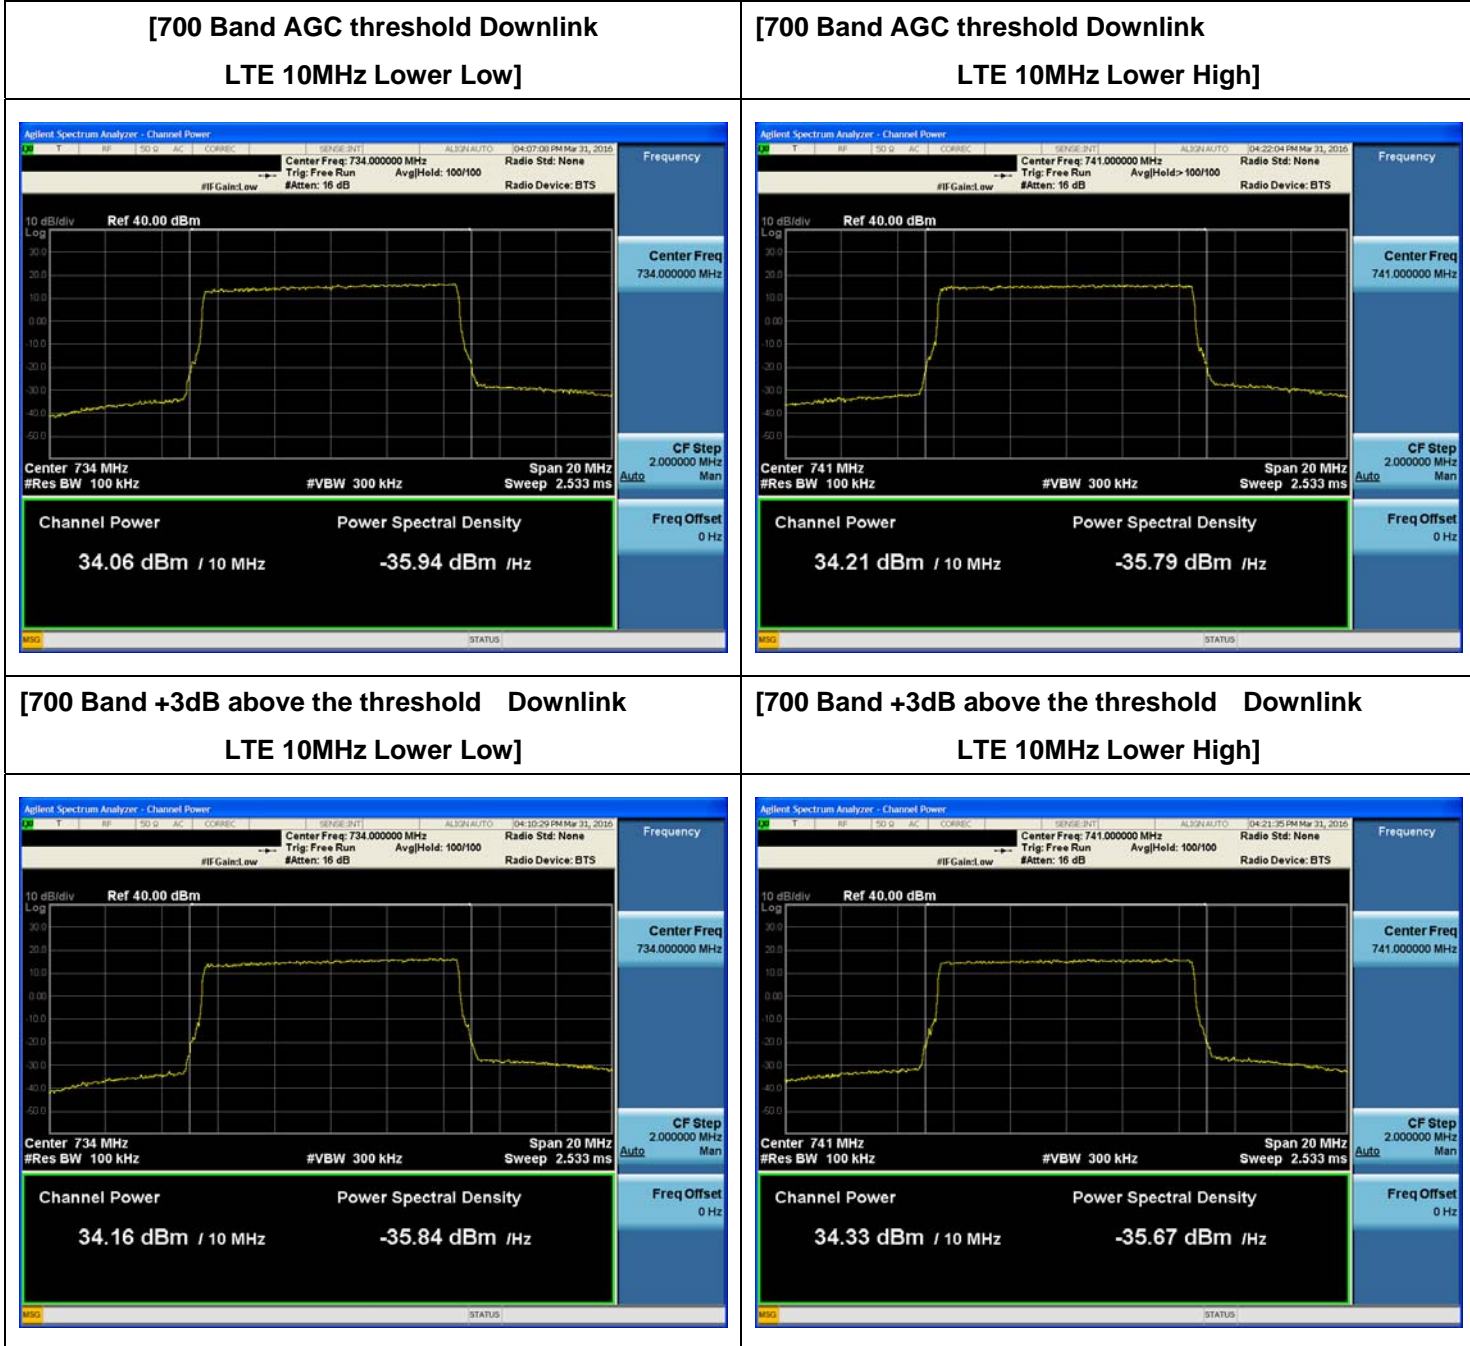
| [700 Band AGC threshold Downlink LTE 10MHz Lower Low] | [700 Band AGC threshold Downlink LTE 10MHz Lower High] |
|---|---|
| Agilent Spectrum Analyzer - Channel Power<br>T RF 50 Ω AC CORREC SENSE:INT ALIGN AUTO 04:07:08 PM Mar 31, 2016<br>Center Freq: 734.000000 MHz Radio Std: None<br>Trig: Free Run Avg\|Hold: 100/100<br>#IFGain:Low #Atten: 16 dB Radio Device: BTS<br>10 dB/div Ref 40.00 dBm<br>Log<br>30.0 20.0 10.0 0.00 -10.0 -20.0 -30.0 -40.0 -50.0<br>Center 734 MHz Span 20 MHz<br>#Res BW 100 kHz #VBW 300 kHz Sweep 2.533 ms<br>Channel Power Power Spectral Density<br>34.06 dBm / 10 MHz -35.94 dBm /Hz<br>Frequency<br>Center Freq 734.000000 MHz<br>CF Step 2.000000 MHz Auto Man<br>Freq Offset 0 Hz<br>MSG STATUS | Agilent Spectrum Analyzer - Channel Power<br>T RF 50 Ω AC CORREC SENSE:INT ALIGN AUTO 04:22:04 PM Mar 31, 2016<br>Center Freq: 741.000000 MHz Radio Std: None<br>Trig: Free Run Avg\|Hold:> 100/100<br>#IFGain:Low #Atten: 16 dB Radio Device: BTS<br>10 dB/div Ref 40.00 dBm<br>Log<br>30.0 20.0 10.0 0.00 -10.0 -20.0 -30.0 -40.0 -50.0<br>Center 741 MHz Span 20 MHz<br>#Res BW 100 kHz #VBW 300 kHz Sweep 2.533 ms<br>Channel Power Power Spectral Density<br>34.21 dBm / 10 MHz -35.79 dBm /Hz<br>Frequency<br>Center Freq 741.000000 MHz<br>CF Step 2.000000 MHz Auto Man<br>Freq Offset 0 Hz<br>MSG STATUS |
| [700 Band +3dB above the threshold Downlink LTE 10MHz Lower Low] | [700 Band +3dB above the threshold Downlink LTE 10MHz Lower High] |
| Agilent Spectrum Analyzer - Channel Power<br>T RF 50 Ω AC CORREC SENSE:INT ALIGN AUTO 04:10:29 PM Mar 31, 2016<br>Center Freq: 734.000000 MHz Radio Std: None<br>Trig: Free Run Avg\|Hold: 100/100<br>#IFGain:Low #Atten: 16 dB Radio Device: BTS<br>10 dB/div Ref 40.00 dBm<br>Log<br>30.0 20.0 10.0 0.00 -10.0 -20.0 -30.0 -40.0 -50.0<br>Center 734 MHz Span 20 MHz<br>#Res BW 100 kHz #VBW 300 kHz Sweep 2.533 ms<br>Channel Power Power Spectral Density<br>34.16 dBm / 10 MHz -35.84 dBm /Hz<br>Frequency<br>Center Freq 734.000000 MHz<br>CF Step 2.000000 MHz Auto Man<br>Freq Offset 0 Hz<br>MSG STATUS | Agilent Spectrum Analyzer - Channel Power<br>T RF 50 Ω AC CORREC SENSE:INT ALIGN AUTO 04:21:35 PM Mar 31, 2016<br>Center Freq: 741.000000 MHz Radio Std: None<br>Trig: Free Run Avg\|Hold: 100/100<br>#IFGain:Low #Atten: 16 dB Radio Device: BTS<br>10 dB/div Ref 40.00 dBm<br>Log<br>30.0 20.0 10.0 0.00 -10.0 -20.0 -30.0 -40.0 -50.0<br>Center 741 MHz Span 20 MHz<br>#Res BW 100 kHz #VBW 300 kHz Sweep 2.533 ms<br>Channel Power Power Spectral Density<br>34.33 dBm / 10 MHz -35.67 dBm /Hz<br>Frequency<br>Center Freq 741.000000 MHz<br>CF Step 2.000000 MHz Auto Man<br>Freq Offset 0 Hz<br>MSG STATUS |